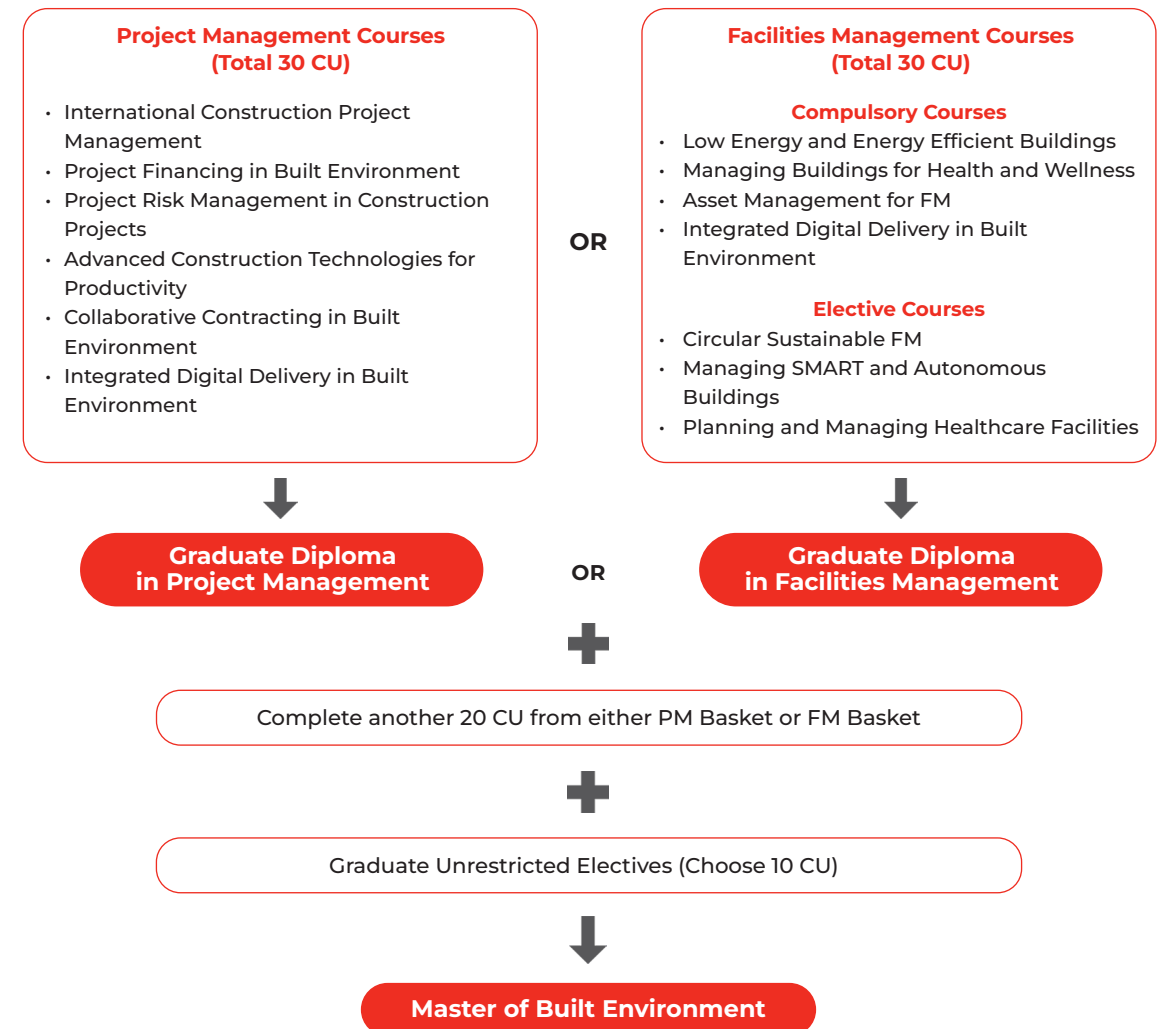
Project Management Courses
(Total 30 CU)

- International Construction Project Management
- Project Financing in Built Environment
- Project Risk Management in Construction Projects
- Advanced Construction Technologies for Productivity
- Collaborative Contracting in Built Environment
- Integrated Digital Delivery in Built Environment

OR

Facilities Management Courses
(Total 30 CU)

Compulsory Courses
- Low Energy and Energy Efficient Buildings
- Managing Buildings for Health and Wellness
- Asset Management for FM
- Integrated Digital Delivery in Built Environment

Elective Courses
- Circular Sustainable FM
- Managing SMART and Autonomous Buildings
- Planning and Managing Healthcare Facilities

Graduate Diploma in Project Management

OR

Graduate Diploma in Facilities Management

Complete another 20 CU from either PM Basket or FM Basket

Graduate Unrestricted Electives (Choose 10 CU)

Master of Built Environment